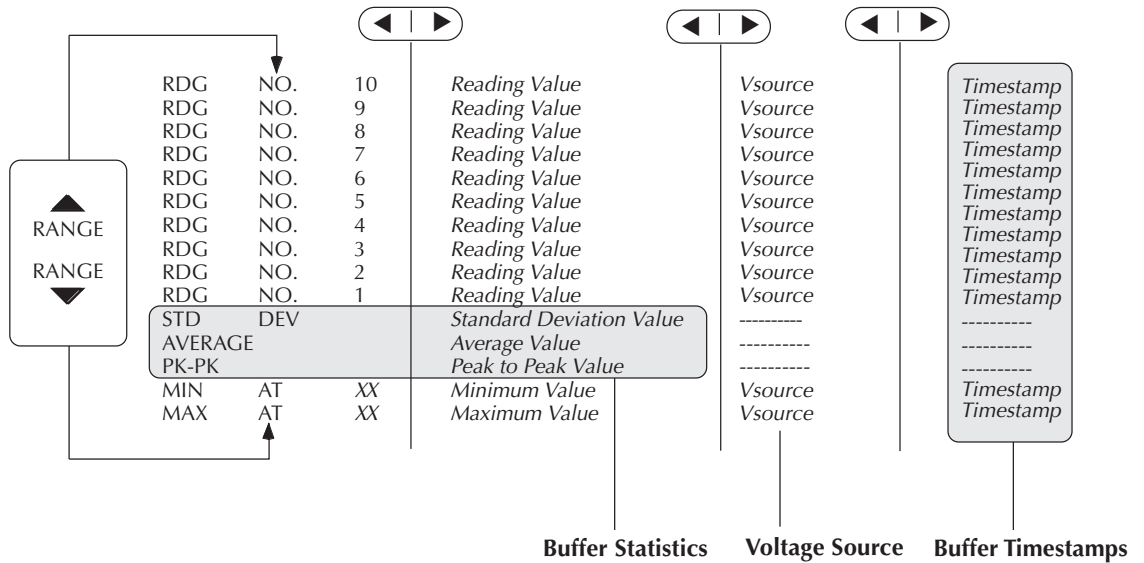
RANGE

RANGE

| | | | | | |
|---|---|---|---|---|---|
| RDG | NO. | 10 | *Reading Value* | *Vsource* | *Timestamp* |
| RDG | NO. | 9 | *Reading Value* | *Vsource* | *Timestamp* |
| RDG | NO. | 8 | *Reading Value* | *Vsource* | *Timestamp* |
| RDG | NO. | 7 | *Reading Value* | *Vsource* | *Timestamp* |
| RDG | NO. | 6 | *Reading Value* | *Vsource* | *Timestamp* |
| RDG | NO. | 5 | *Reading Value* | *Vsource* | *Timestamp* |
| RDG | NO. | 4 | *Reading Value* | *Vsource* | *Timestamp* |
| RDG | NO. | 3 | *Reading Value* | *Vsource* | *Timestamp* |
| RDG | NO. | 2 | *Reading Value* | *Vsource* | *Timestamp* |
| RDG | NO. | 1 | *Reading Value* | *Vsource* | *Timestamp* |
| STD | DEV | | *Standard Deviation Value* | ---------- | ---------- |
| AVERAGE | | | *Average Value* | ---------- | ---------- |
| PK-PK | | | *Peak to Peak Value* | ---------- | ---------- |
| MIN | AT | *XX* | *Minimum Value* | *Vsource* | *Timestamp* |
| MAX | AT | *XX* | *Maximum Value* | *Vsource* | *Timestamp* |

Buffer Statistics

Voltage Source

Buffer Timestamps